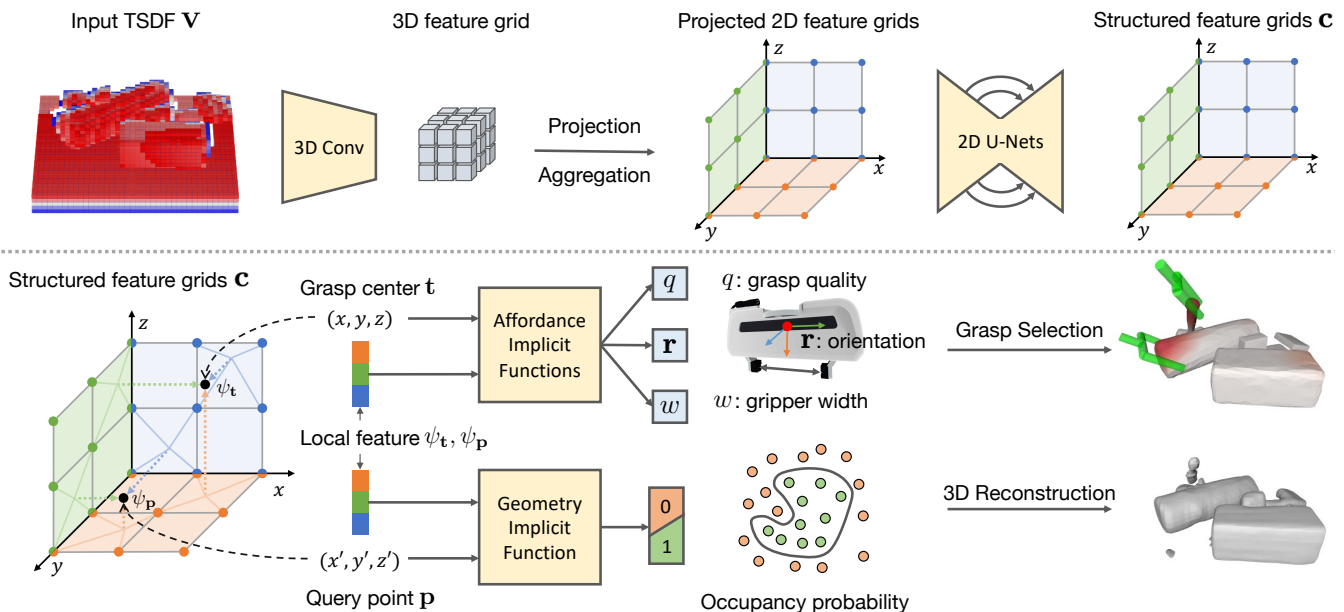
Input TSDF $\mathbf{V}$

3D feature grid

Projected 2D feature grids

Structured feature grids $\mathbf{c}$

3D Conv

Projection

Aggregation

$z$

$x$

$y$

2D U-Nets

$z$

$x$

$y$

Structured feature grids $\mathbf{c}$

$z$

$\psi_{\mathbf{t}}$

$\psi_{\mathbf{p}}$

$x$

$y$

Grasp center $\mathbf{t}$

$(x, y, z)$

Affordance Implicit Functions

$q$

$\mathbf{r}$

$w$

$q$: grasp quality

$\mathbf{r}$: orientation

$w$: gripper width

Grasp Selection

Local feature $\psi_{\mathbf{t}}, \psi_{\mathbf{p}}$

Geometry Implicit Function

0

1

3D Reconstruction

$(x', y', z')$

Query point $\mathbf{p}$

Occupancy probability